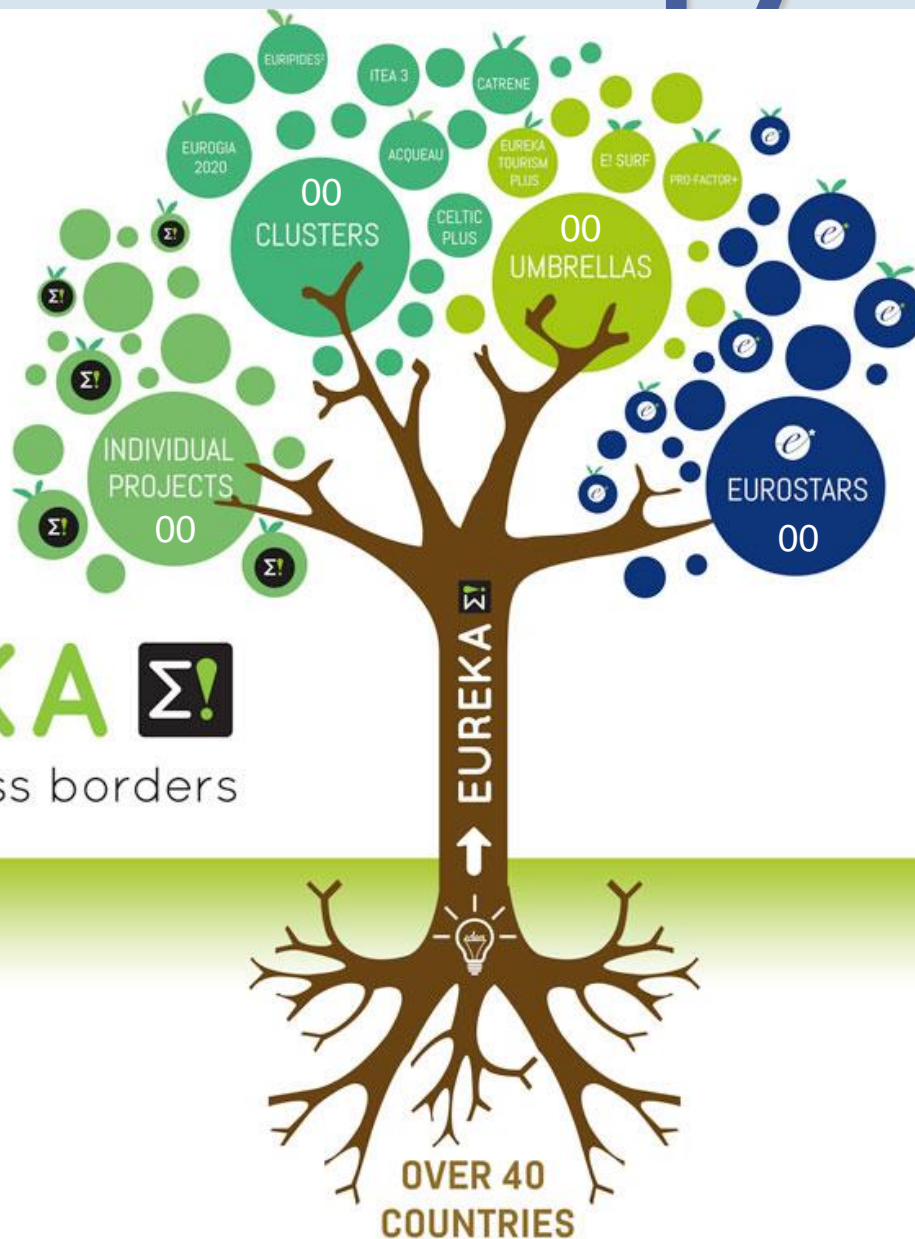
EURIPIDES²
ITEA 3
CATRENE
EUROGIA 2020
ACQUEAU
EUREKA TOURISM PLUS
E! SURF
PRO-FACTOR+
00
CLUSTERS
CELTIC PLUS
00
UMBRELLAS
INDIVIDUAL PROJECTS
00
EUROSTARS
00
KA Σ!
ss borders
EUREKA Σ!
OVER 40 COUNTRIES